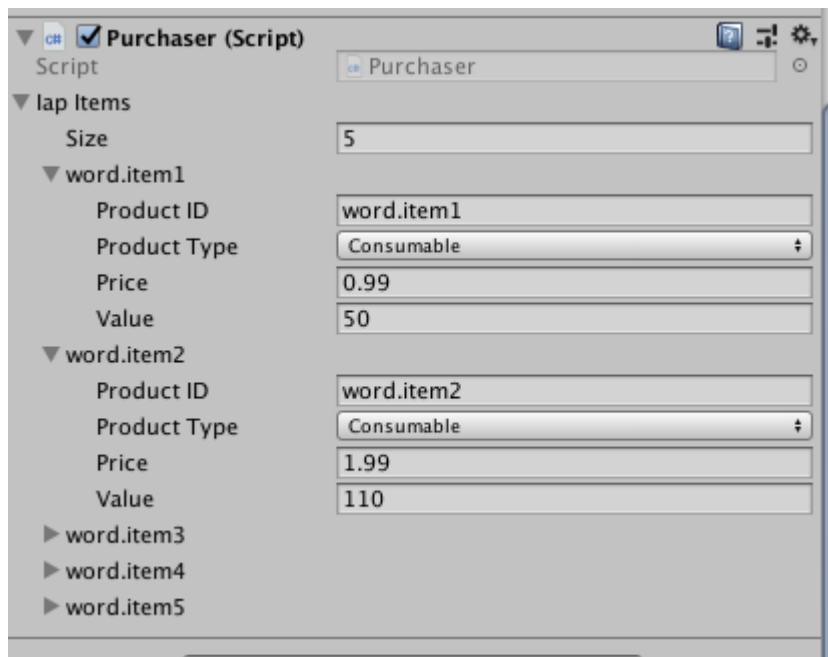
Purchaser (Script)
Script Purchaser
Iap Items
Size 5
word.item1
Product ID word.item1
Product Type Consumable
Price 0.99
Value 50
word.item2
Product ID word.item2
Product Type Consumable
Price 1.99
Value 110
word.item3
word.item4
word.item5